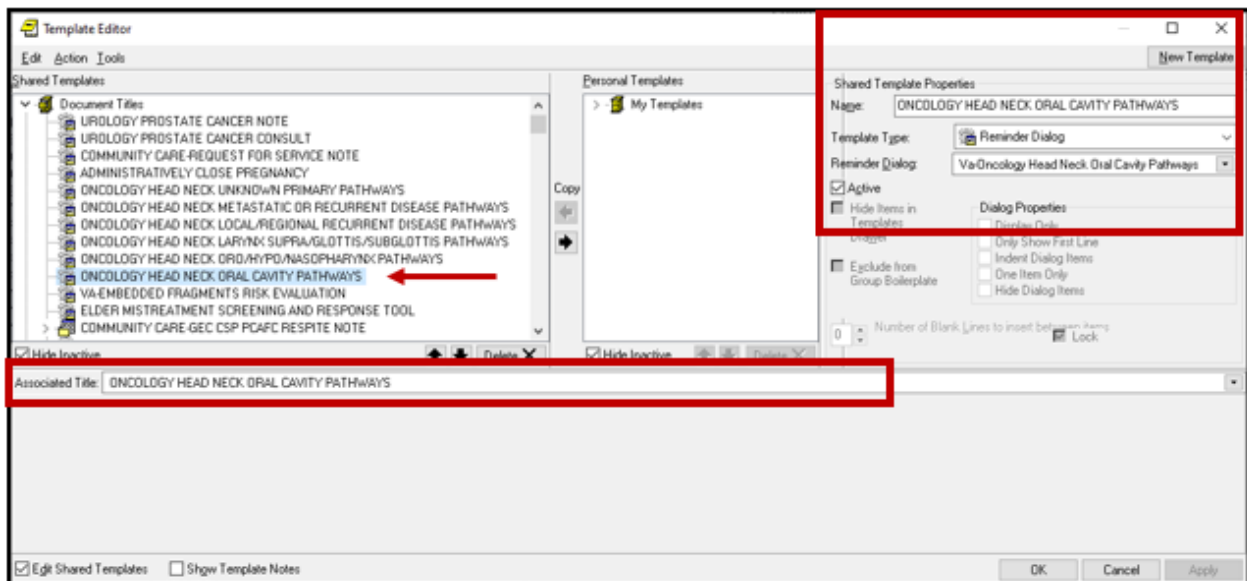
Template Editor

Edit Action Tools

Shared Templates

Document Titles
UROLOGY PROSTATE CANCER NOTE
UROLOGY PROSTATE CANCER CONSULT
COMMUNITY CARE-REQUEST FOR SERVICE NOTE
ADMINISTRATIVELY CLOSE PREGNANCY
ONCOLOGY HEAD NECK UNKNOWN PRIMARY PATHWAYS
ONCOLOGY HEAD NECK METASTATIC OR RECURRENT DISEASE PATHWAYS
ONCOLOGY HEAD NECK LOCAL/REGIONAL RECURRENT DISEASE PATHWAYS
ONCOLOGY HEAD NECK LARYNX SUPRA/GLOTTIS/SUBGLOTTIS PATHWAYS
ONCOLOGY HEAD NECK ORO/HYPO/NASOPHARYNX PATHWAYS
ONCOLOGY HEAD NECK ORAL CAVITY PATHWAYS
VA-EMBEDDED FRAGMENTS RISK EVALUATION
ELDER MISTREATMENT SCREENING AND RESPONSE TOOL
COMMUNITY CARE-GEC CSP PCAFC RESPITE NOTE

Hide Inactive
Delete

Copy

Personal Templates
My Templates

Hide Inactive
Delete

New Template

Shared Template Properties
Name: ONCOLOGY HEAD NECK ORAL CAVITY PATHWAYS
Template Type: Reminder Dialog
Reminder Dialog: Va-Oncology Head Neck Oral Cavity Pathways
Active
Hide Items in Templates Drawer
Dialog Properties
Display Only
Only Show First Line
Indent Dialog Items
One Item Only
Hide Dialog Items
Exclude from Group Boilerplate
0 Number of Blank Lines to insert between items
Lock

Associated Title: ONCOLOGY HEAD NECK ORAL CAVITY PATHWAYS

Edit Shared Templates
Show Template Notes
OK
Cancel
Apply